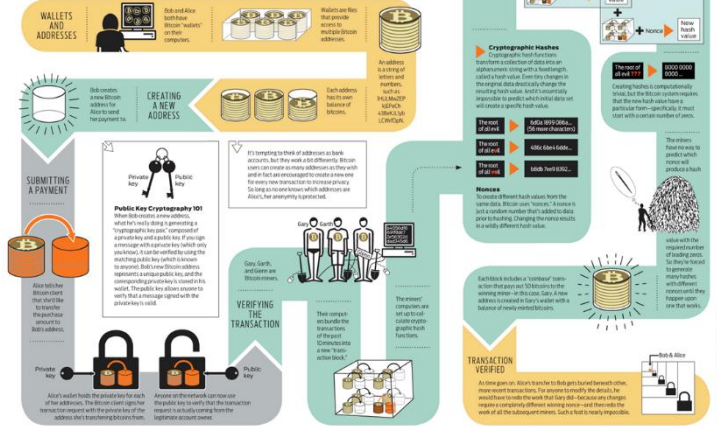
WALLETS AND ADDRESSES

Bob and Alice both have Bitcoin "wallets" on their computers.

Wallets are files that provide access to multiple Bitcoin addresses.

An address is a string of letters and numbers, such as 1HULMwZEP kjEPeCh 43BeKJL1yb LCWxfDpN.

Each address has its own balance of bitcoins.

Bob creates a new Bitcoin address for Alice to send her payment to.

CREATING A NEW ADDRESS

It's tempting to think of addresses as bank accounts, but they work a bit differently. Bitcoin users can create as many addresses as they wish and in fact are encouraged to create a new one for every new transaction to increase privacy. So long as no one knows which addresses are Alice's, her anonymity is protected.

Private key

Public key

Public Key Cryptography 101
When Bob creates a new address, what he's really doing is generating a "cryptographic key pair," composed of a private key and a public key. If you sign a message with a private key (which only you know), it can be verified by using the matching public key (which is known to anyone). Bob's new Bitcoin address represents a unique public key, and the corresponding private key is stored in his wallet. The public key allows anyone to verify that a message signed with the private key is valid.

SUBMITTING A PAYMENT

Alice tells her Bitcoin client that she'd like to transfer the purchase amount to Bob's address.

Private key

Public key

Alice's wallet holds the private key for each of her addresses. The Bitcoin client signs her transaction request with the private key of the address she's transferring bitcoins from.

Anyone on the network can now use the public key to verify that the transaction request is actually coming from the legitimate account owner.

Gary, Garth, and Glenn are Bitcoin miners.

Gary Garth Glenn

VERIFYING THE TRANSACTION

Their computers bundle the transactions of the past 10 minutes into a new "transaction block."

The miners' computers are set up to calculate cryptographic hash functions.

Cryptographic Hashes
Cryptographic hash functions transform a collection of data into an alphanumeric string with a fixed length, called a hash value. Even tiny changes in the original data drastically change the resulting hash value. And it's essentially impossible to predict which initial data set will create a specific hash value.

| The root of all evil | 6d0a1899 068a... (56 more characters) |
|---|---|
| The root of all evil! | 486c 64e4 6a6e... |
| The root of all evil!! | bb6db 7ee9 8392... |

Nonces
To create different hash values from the same data, Bitcoin uses "nonces." A nonce is just a random number that's added to data prior to hashing. Changing the nonce results in a wildly different hash value.

+ Nonce

New hash value

The root of all evil 6 → 0000 0000 0000...

Creating hashes is computationally trivial, but the Bitcoin system requires that the new hash value have a particular form—specifically, it must start with a certain number of zeros.

The miners have no way to predict which nonce will produce a hash value with the required number of leading zeros. So they're forced to generate many hashes with different nonces until they happen upon one that works.

Each block includes a "coinbase" transaction that pays out 50 bitcoins to the winning miner—in this case, Gary. A new address is created in Gary's wallet with a balance of newly minted bitcoins.

TRANSACTION VERIFIED

Bob & Alice

As time goes on, Alice's transfer to Bob gets buried beneath other, more recent transactions. For anyone to modify the details, he would have to redo the work that Gary did—because any changes require a completely different winning nonce—and then redo the work of all the subsequent miners. Such a feat is nearly impossible.